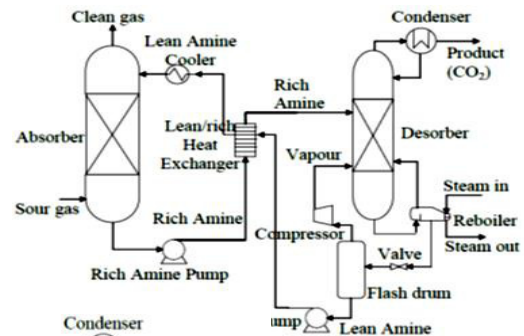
Clean gas

Lean Amine Cooler

Condenser

Product ($CO_2$)

Rich Amine

Absorber

Lean/rich Heat Exchanger

Desorber

Vapour

Steam in

Sour gas

Reboiler

Rich Amine

Compressor

Steam out

Valve

Rich Amine Pump

Flash drum

Condenser

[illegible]mp

Lean Amine